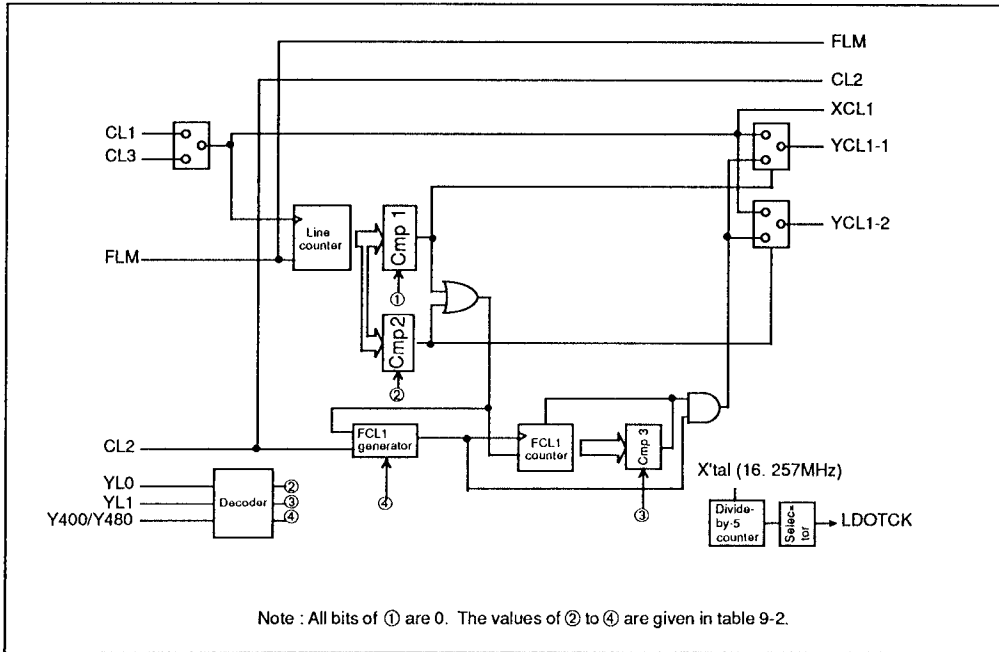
FLM
CL2
XCL1
CL1
CL3
YCL1-1
YCL1-2
Line counter
Cmp 1
FLM
①
Cmp2
②
FCL1 generator
CL2
FCL1 counter
Cmp 3
YL0
YL1
Y400/Y480
Decoder
②
③
④
④
③
X'tal (16. 257MHz)
Divide-by-5 counter
Selector
LDOTCK

Note : All bits of ① are 0. The values of ② to ④ are given in table 9-2.